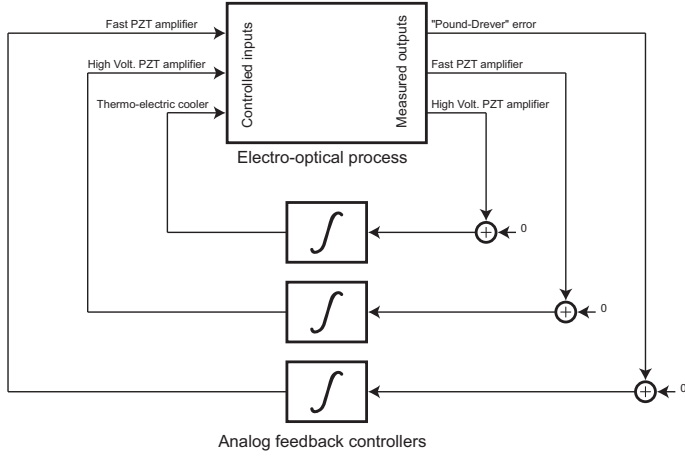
Fast PZT amplifier

High Volt. PZT amplifier

Thermo-electric cooler

Controlled inputs

Measured outputs

"Pound-Drever" error

Fast PZT amplifier

High Volt. PZT amplifier

Electro-optical process

$\int$

$+$

0

$\int$

$+$

0

$\int$

$+$

0

Analog feedback controllers